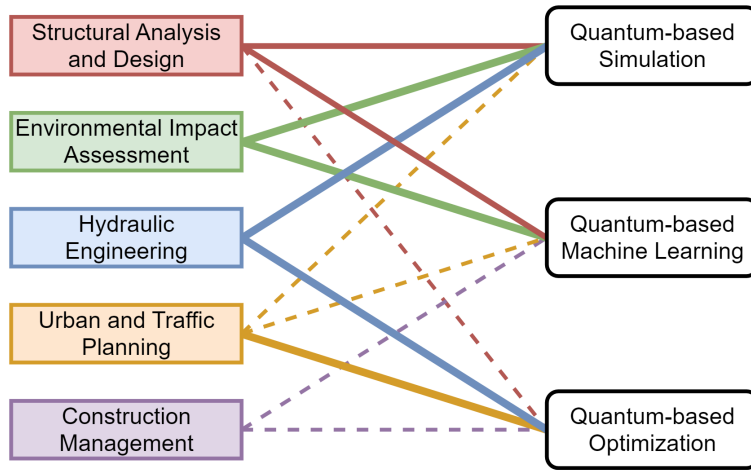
Structural Analysis and Design

Environmental Impact Assessment

Hydraulic Engineering

Urban and Traffic Planning

Construction Management

Quantum-based Simulation

Quantum-based Machine Learning

Quantum-based Optimization